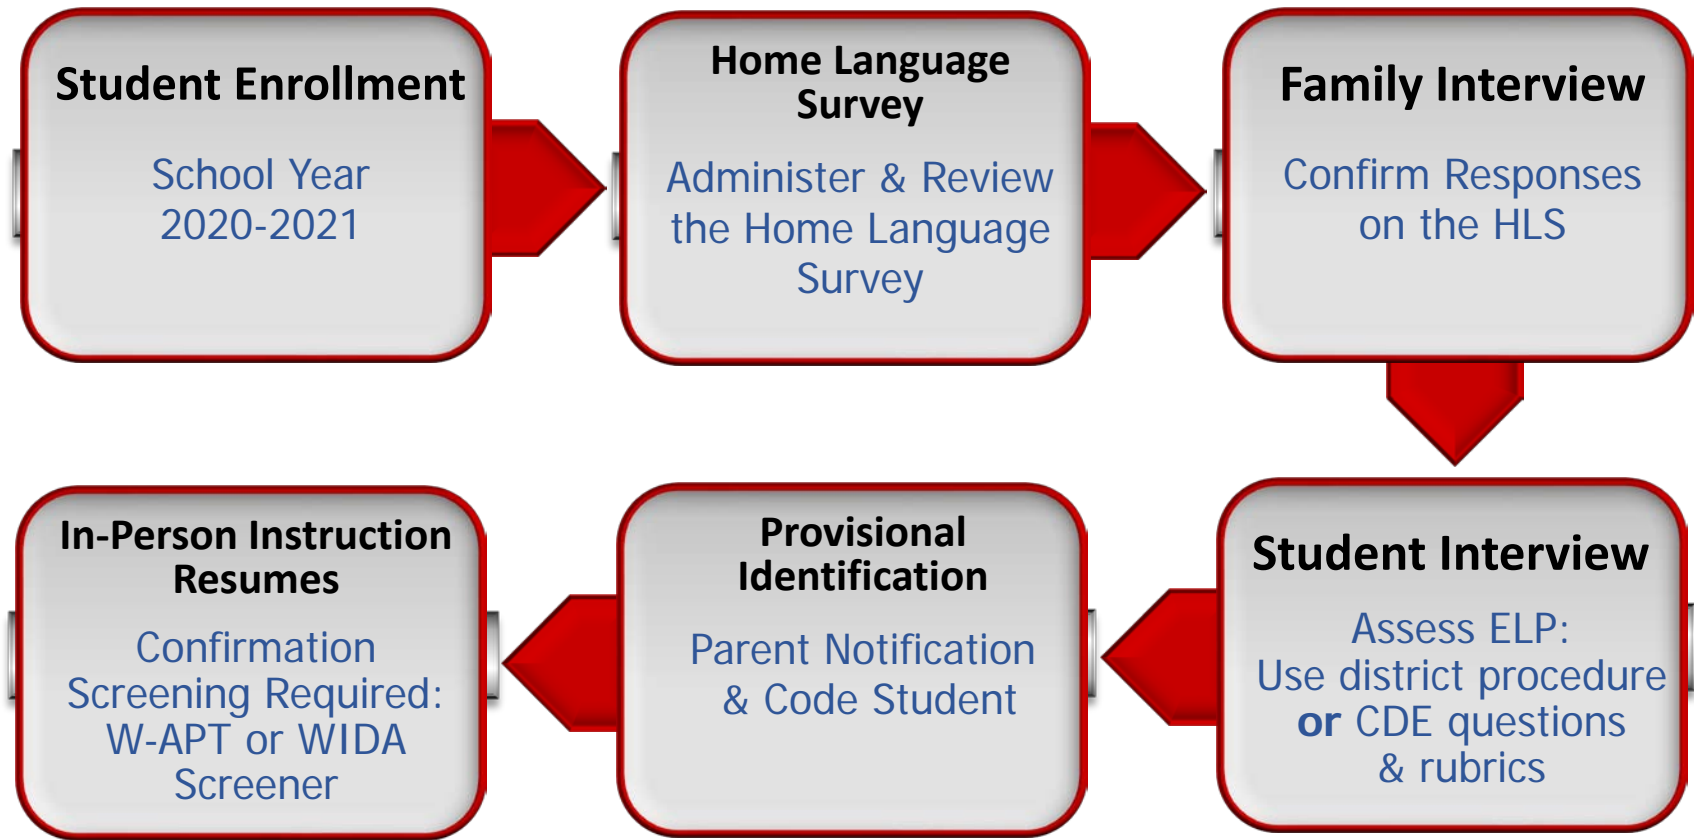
Student Enrollment

School Year 2020-2021

Home Language Survey

Administer & Review the Home Language Survey

Family Interview

Confirm Responses on the HLS

Student Interview

Assess ELP: Use district procedure **or** CDE questions & rubrics

Provisional Identification

Parent Notification & Code Student

In-Person Instruction Resumes

Confirmation Screening Required: W-APT or WIDA Screener